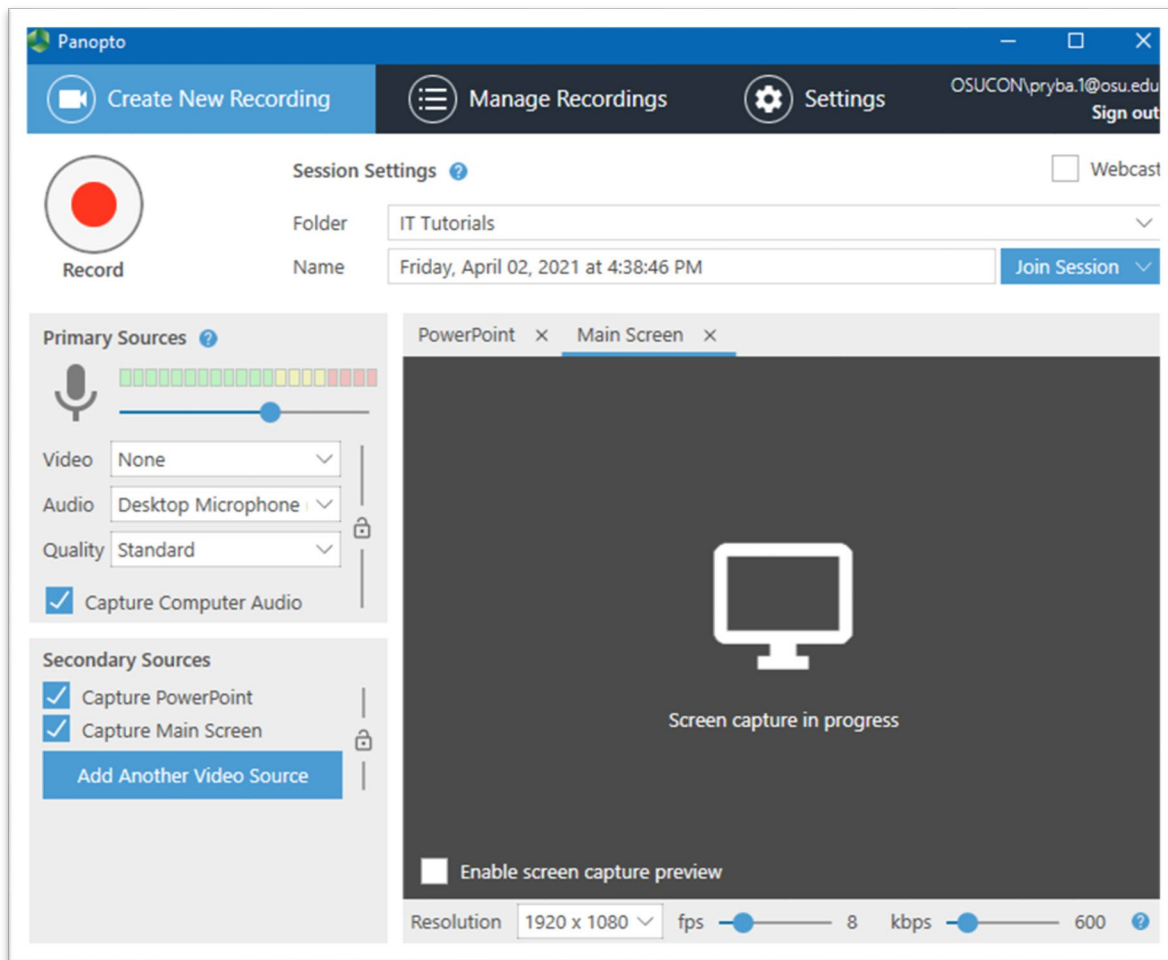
Panopto

Create New Recording

Manage Recordings

Settings

OSUCON\pryba.1@osu.edu
Sign out

Record

Session Settings

Webcast

Folder IT Tutorials

Name Friday, April 02, 2021 at 4:38:46 PM

Join Session

Primary Sources

Video None

Audio Desktop Microphone

Quality Standard

Capture Computer Audio

Secondary Sources

Capture PowerPoint

Capture Main Screen

Add Another Video Source

PowerPoint ×

Main Screen ×

Screen capture in progress

Enable screen capture preview

Resolution 1920 x 1080 fps 8 kbps 600